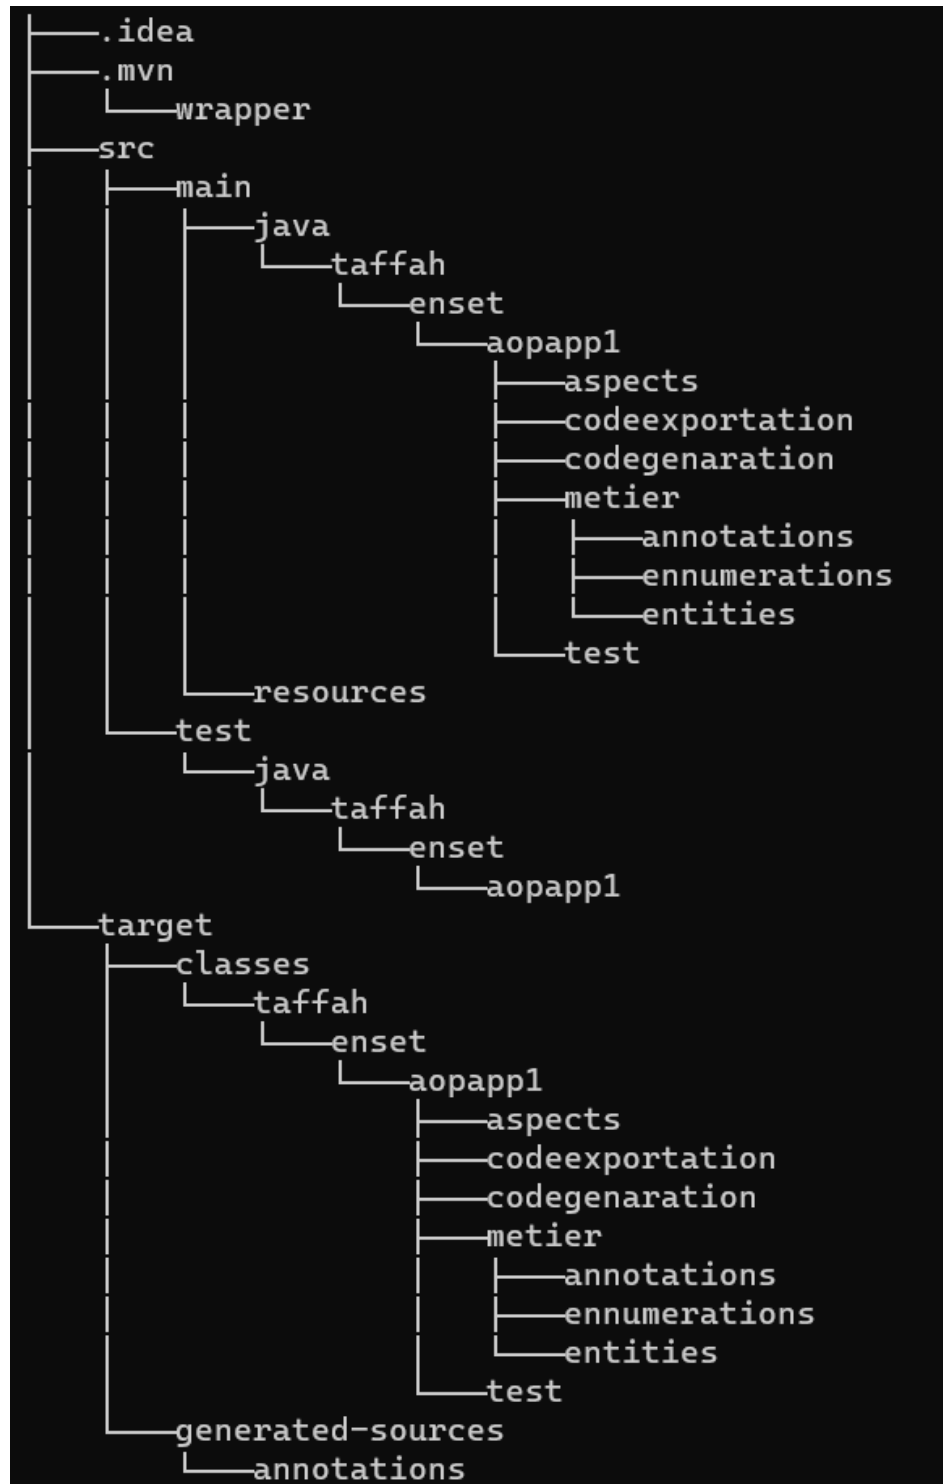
├───.idea
├───.mvn
│   └───wrapper
├───src
│   ├───main
│   │   ├───java
│   │   │   └───taffah
│   │   │       └───enset
│   │   │           └───aopapp1
│   │   │               ├───aspects
│   │   │               ├───codeexportation
│   │   │               ├───codegenaration
│   │   │               ├───metier
│   │   │               │   ├───annotations
│   │   │               │   ├───ennumerations
│   │   │               │   └───entities
│   │   │               └───test
│   │   └───resources
│   └───test
│       └───java
│           └───taffah
│               └───enset
│                   └───aopapp1
└───target
    ├───classes
    │   └───taffah
    │       └───enset
    │           └───aopapp1
    │               ├───aspects
    │               ├───codeexportation
    │               ├───codegenaration
    │               ├───metier
    │               │   ├───annotations
    │               │   ├───ennumerations
    │               │   └───entities
    │               └───test
    └───generated-sources
        └───annotations